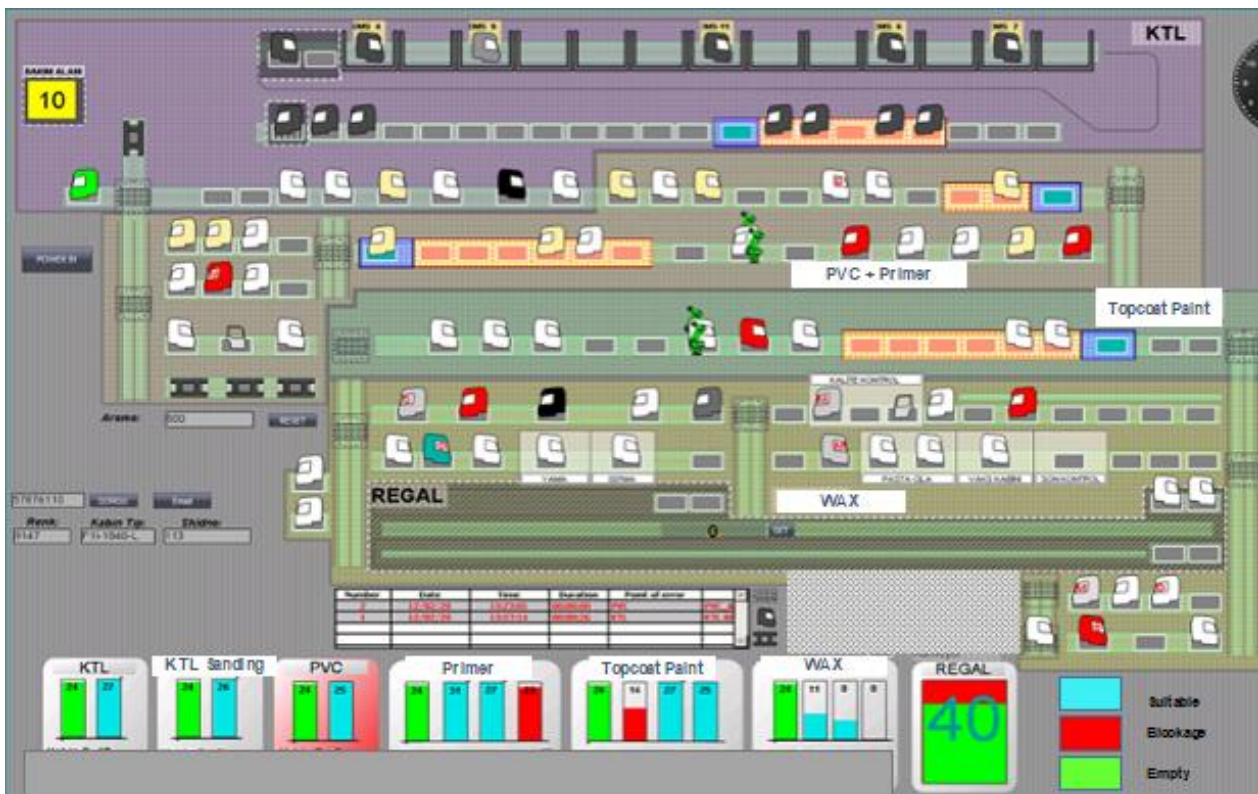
KTL

BAKIM ALANI

10

POWER IN

PVC + Primer

Topcoat Paint

KALİTE KONTROL

Arama:

500

RESET

REGAL

WAX

0

Renk:

Kasa Tip:

Sıra No:

9147

F1+1040-L

113

| Number | Date | Time | Duration | Point of error | |
|---|---|---|---|---|---|
| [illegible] | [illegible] | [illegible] | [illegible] | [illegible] | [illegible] |
| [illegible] | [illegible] | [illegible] | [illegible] | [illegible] | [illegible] |

KTL

24 27

KTL Sanding

24 26

PVC

24 25

Primer

24 24 27 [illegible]

Topcoat Paint

26 14 27 25

WAX

24 11 8 8

REGAL

40

Suitable

Blockage

Empty